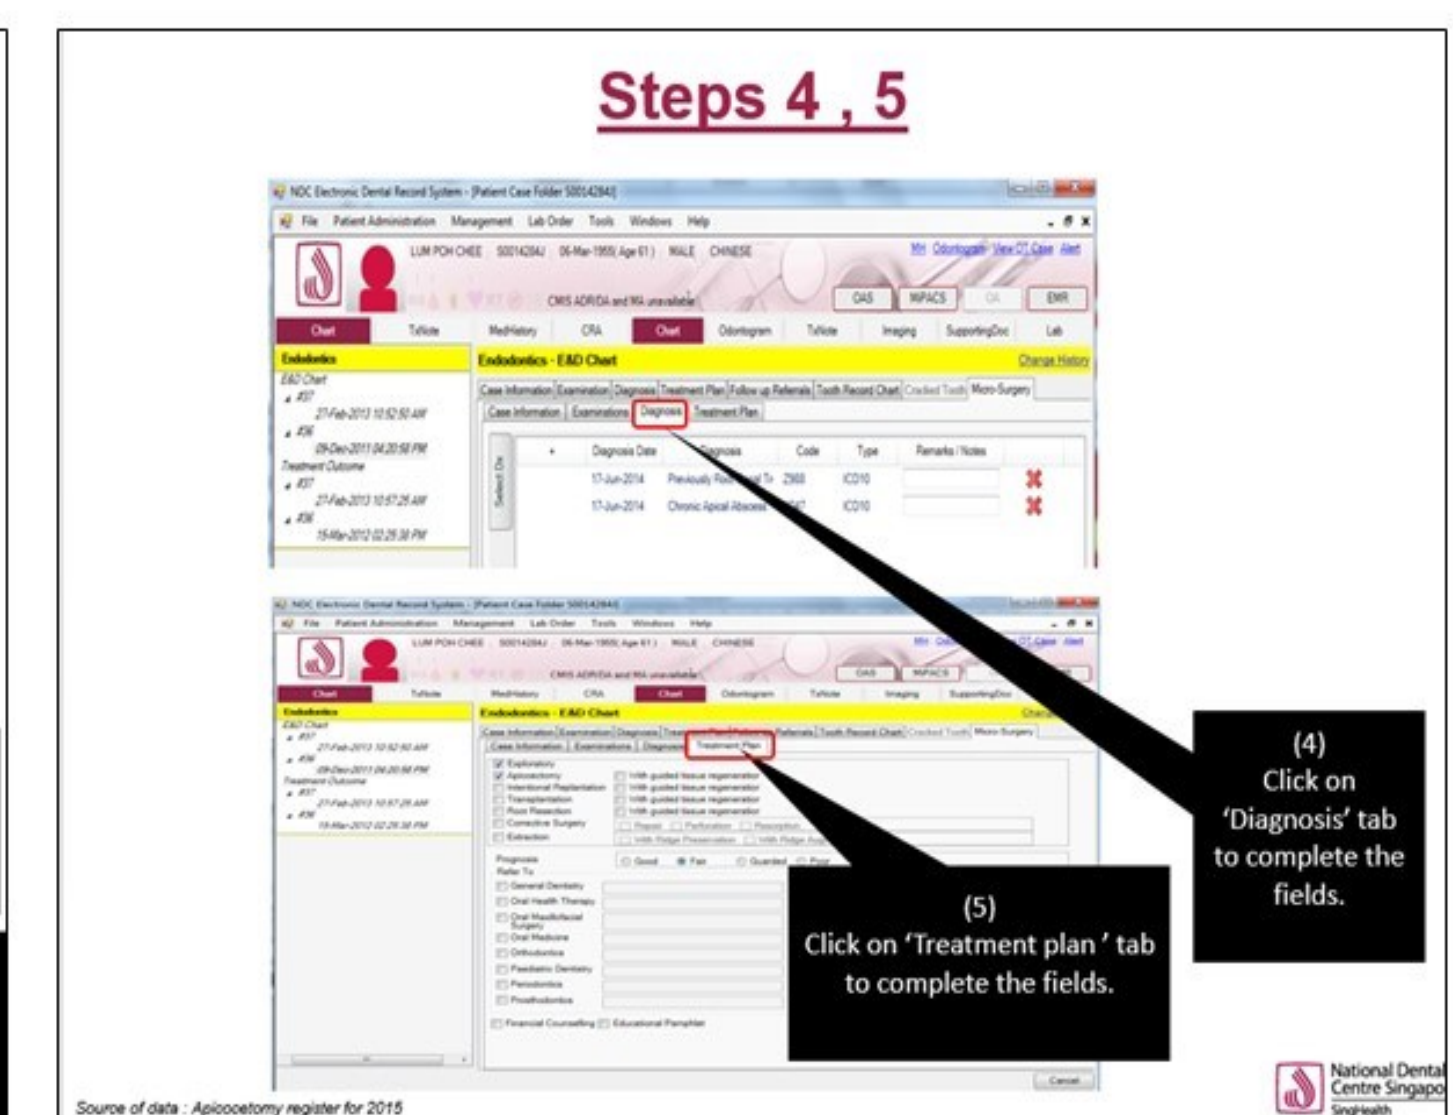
Steps 4 , 5

NDC Electronic Dental Record System - [Patient Case Folder S0014284J]

File Patient Administration Management Lab Order Tools Windows Help

LUM POH CHEE S0014284J 06-Mar-1950( Age 61 ) MALE CHINESE

MH Odontogram View OT Case Alert

CMIS ADR/DA and MA unavailable

OAS MPACS OA EMR

Chart TxNote MedHistory CRA Chart Odontogram TxNote Imaging SupportingDoc Lab

Endodontics

E&D Chart
#37
27-Feb-2013 10:52:50 AM
#36
09-Dec-2011 04:20:58 PM
Treatment Outcome
#37
27-Feb-2013 10:57:25 AM
#36
15-Mar-2012 02:25:38 PM

Endodontics - E&D Chart

Change History

Case Information | Examination | Diagnosis | Treatment Plan | Follow up Referrals | Tooth Record Chart | Cracked Tooth | Micro-Surgery

Case Information | Examinations | Diagnosis | Treatment Plan

Select Dx

| | Diagnosis Date | Diagnosis | Code | Type | Remarks / Notes |
|---|---|---|---|---|---|
| | 17-Jun-2014 | Previously Root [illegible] | Z968 | ICD10 | |
| | 17-Jun-2014 | Chronic Apical Abscess | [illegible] | ICD10 | |

NDC Electronic Dental Record System - [Patient Case Folder S0014284J]

File Patient Administration Management Lab Order Tools Windows Help

LUM POH CHEE S0014284J 06-Mar-1950( Age 61 ) MALE CHINESE

OAS MPACS

Chart TxNote MedHistory CRA Chart Odontogram TxNote Imaging SupportingDoc

Endodontics

E&D Chart
#37
27-Feb-2013 10:52:50 AM
#36
09-Dec-2011 04:20:58 PM
Treatment Outcome
#37
27-Feb-2013 10:57:25 AM
#36
15-Mar-2012 02:25:38 PM

Endodontics - E&D Chart

Case Information | Examination | Diagnosis | Treatment Plan | Referrals | Tooth Record Chart | Cracked Tooth | Micro-Surgery

Case Information | Examinations | Diagnosis | Treatment Plan

Exploratory
Apicoectomy With guided tissue regeneration
Intentional Replantation With guided tissue regeneration
Transplantation With guided tissue regeneration
Root Resection With guided tissue regeneration
Corrective Surgery Repair Perforation Resorption
Extraction With Ridge Preservation With Ridge Aug

Prognosis Good Fair Guarded Poor
Refer To
General Dentistry
Oral Health Therapy
Oral Maxillofacial Surgery
Oral Medicine
Orthodontics
Paediatric Dentistry
Periodontics
Prosthodontics

Financial Counselling Educational Pamphlet

Cancel

(4)
Click on 'Diagnosis' tab to complete the fields.

(5)
Click on 'Treatment plan ' tab to complete the fields.

Source of data : Apicoectomy register for 2015

National Dental Centre Singapo
SingHealth